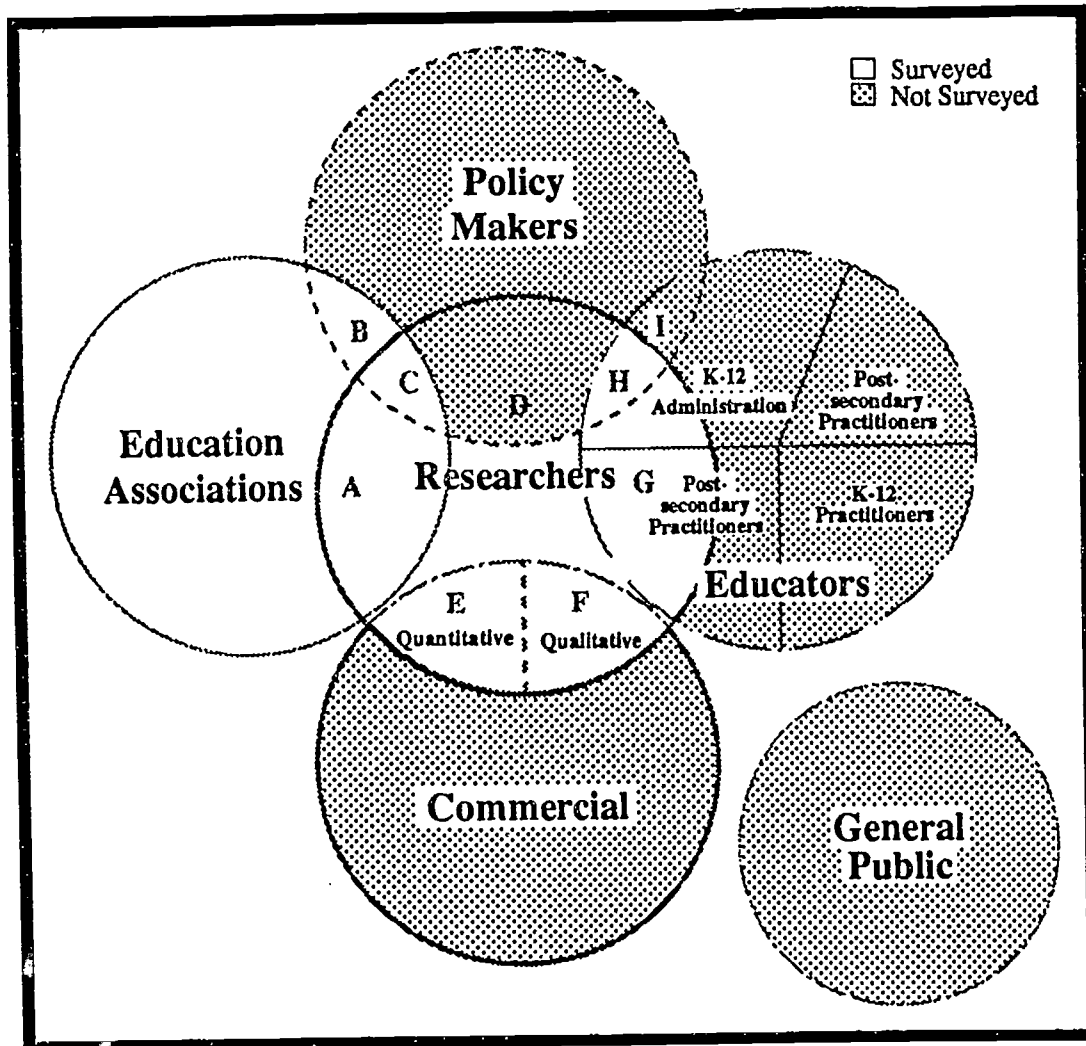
Surveyed
Not Surveyed

Policy Makers

B

C

D

H

I

K-12 Administration

Post-secondary Practitioners

Education Associations

A

Researchers

G

Post-secondary Practitioners

K-12 Practitioners

Educators

E
Quantitative

F
Qualitative

Commercial

General Public